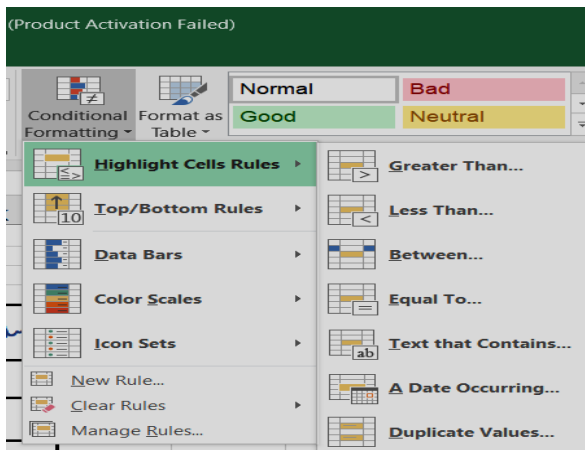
(Product Activation Failed)

Conditional Formatting ▾

Format as Table ▾

| Normal | Bad |
|---|---|
| Good | Neutral |

Highlight Cells Rules ▸

Top/Bottom Rules ▸

Data Bars ▸

Color Scales ▸

Icon Sets ▸

New Rule...

Clear Rules ▸

Manage Rules...

Greater Than...

Less Than...

Between...

Equal To...

Text that Contains...

A Date Occurring...

Duplicate Values...